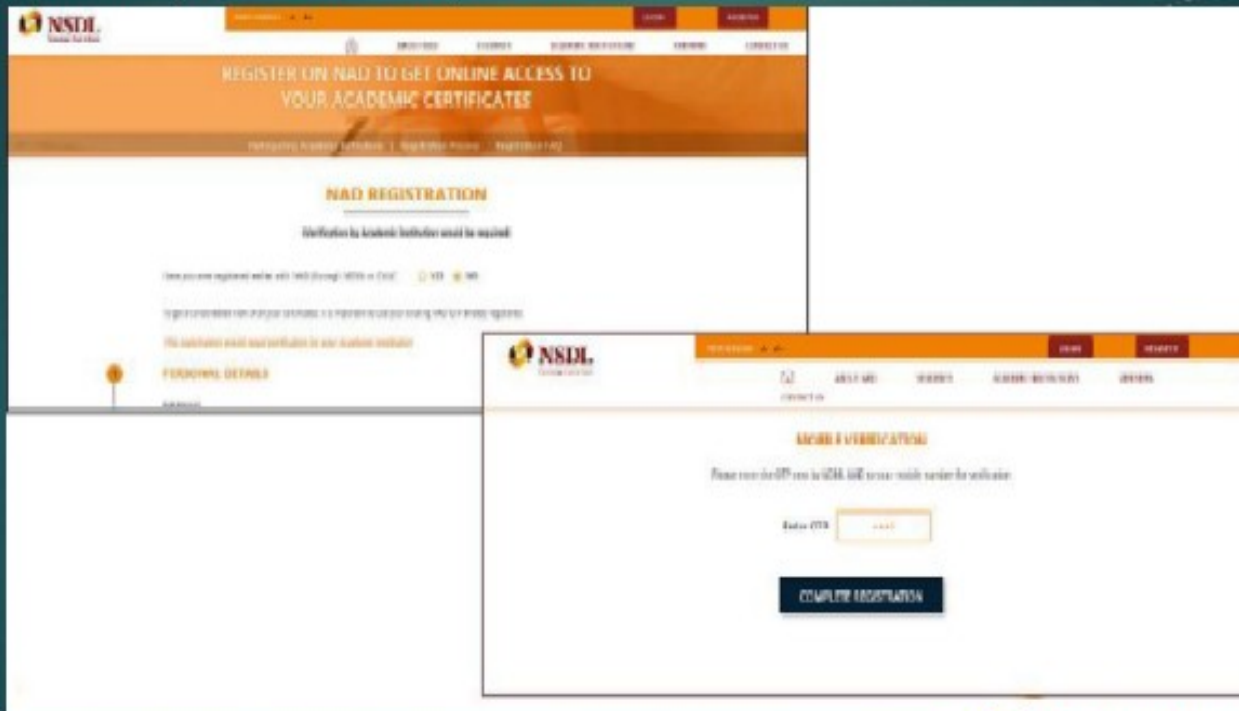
NSDL

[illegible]

LOGIN REGISTER

ABOUT NAD STUDENTS ACADEMIC INSTITUTIONS VERIFIERS CONTACT US

REGISTER ON NAD TO GET ONLINE ACCESS TO YOUR ACADEMIC CERTIFICATES

Participating Academic Institutions | Registration Process | Registration FAQ

NAD REGISTRATION

Verification by Academic Institution would be required.

Have you ever registered earlier with NAD through NDML or CDSL? YES NO

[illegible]

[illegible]

PERSONAL DETAILS

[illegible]

NSDL

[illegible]

LOGIN REGISTER

ABOUT NAD STUDENTS ACADEMIC INSTITUTIONS VERIFIERS

CONTACT US

MOBILE VERIFICATION

Please enter the OTP sent by NSDL NAD to your mobile number for verification

Enter OTP

COMPLETE REGISTRATION